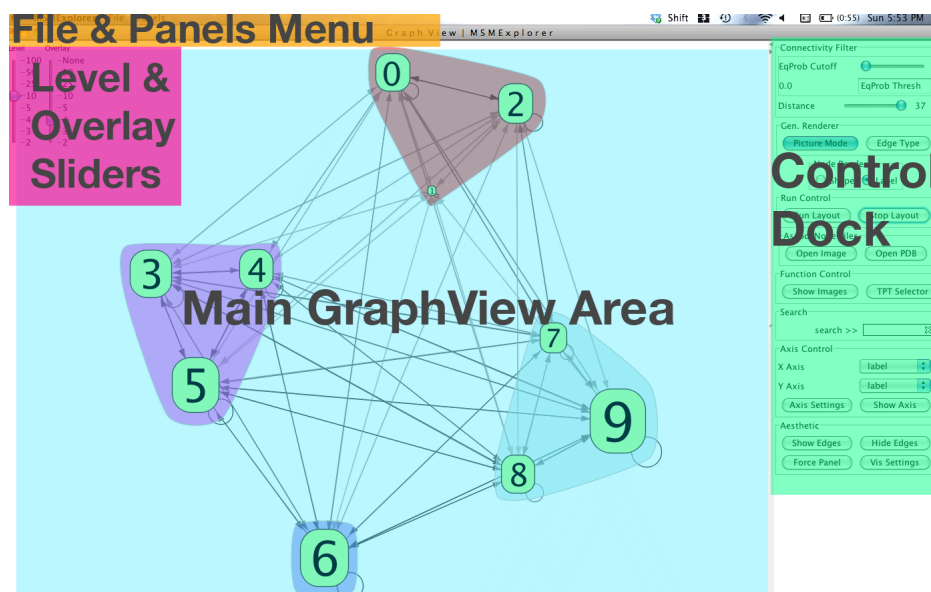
File & Panels Menu

Graph View | MSMExplorer

Shift (0:55) Sun 5:53 PM

Level Overlay
100 None
10
5
2

Level & Overlay Sliders

0
2
1
3
4
5
7
9
8
6

Main GraphView Area

Connectivity Filter
EqProb Cutoff
0.0
EqProb Thresh
Distance
37

Gen. Renderer
Picture Mode
Edge Type

Run Control
Run Layout
Stop Layout

Open Image
Open PDB

Function Control
Show Images
TPT Selector

Search
search >>

Axis Control
X Axis
label
Y Axis
label
Axis Settings
Show Axis

Aesthetic
Show Edges
Hide Edges
Force Panel
Vis Settings

Control Dock